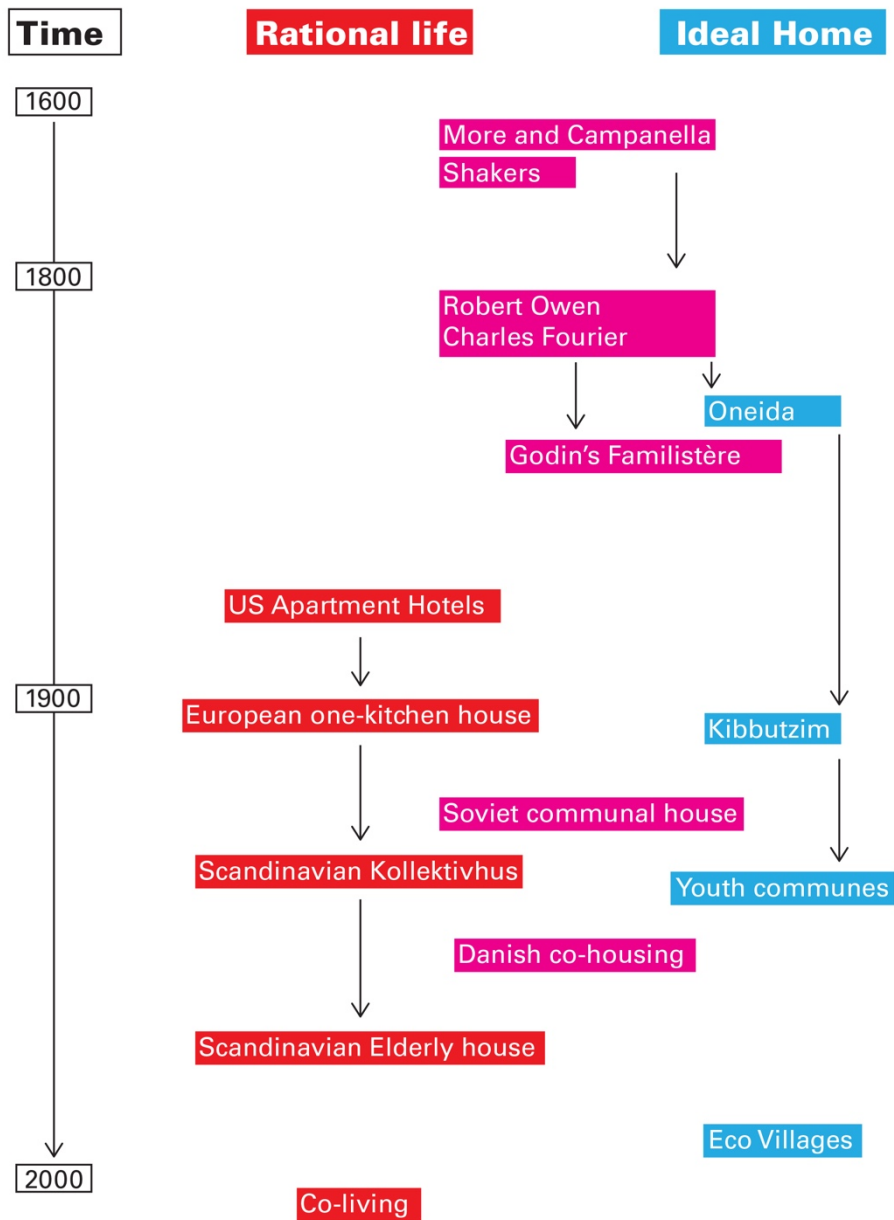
Time

Rational life

Ideal Home

1600

More and Campanella

Shakers

1800

Robert Owen
Charles Fourier

Oneida

Godin's Familistère

US Apartment Hotels

1900

European one-kitchen house

Kibbutzim

Soviet communal house

Scandinavian Kollektivhus

Youth communes

Danish co-housing

Scandinavian Elderly house

Eco Villages

2000

Co-living